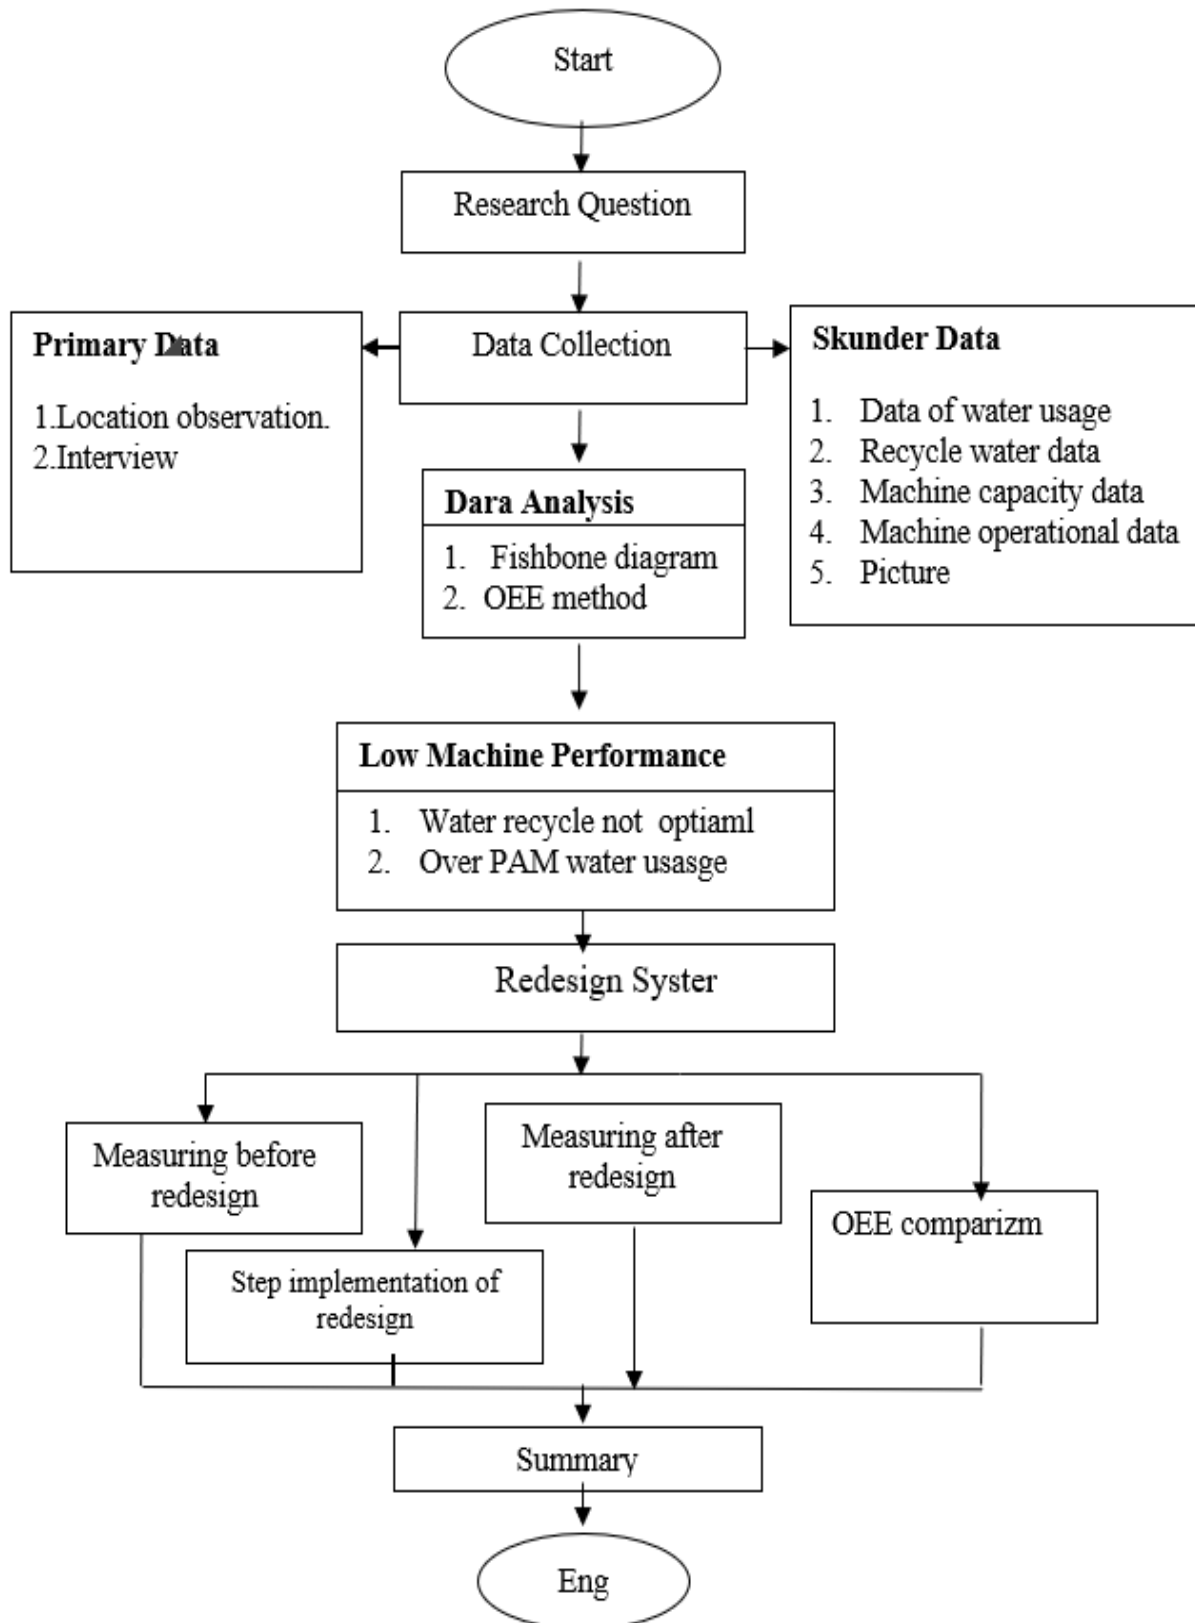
Start

Research Question

Primary Data

1.Location observation.
2.Interview

Data Collection

Skunder Data

1. Data of water usage
2. Recycle water data
3. Machine capacity data
4. Machine operational data
5. Picture

Dara Analysis

1. Fishbone diagram
2. OEE method

Low Machine Performance

1. Water recycle not optiaml
2. Over PAM water usasge

Redesign Syster

Measuring before redesign

Step implementation of redesign

Measuring after redesign

OEE comparizm

Summary

Eng